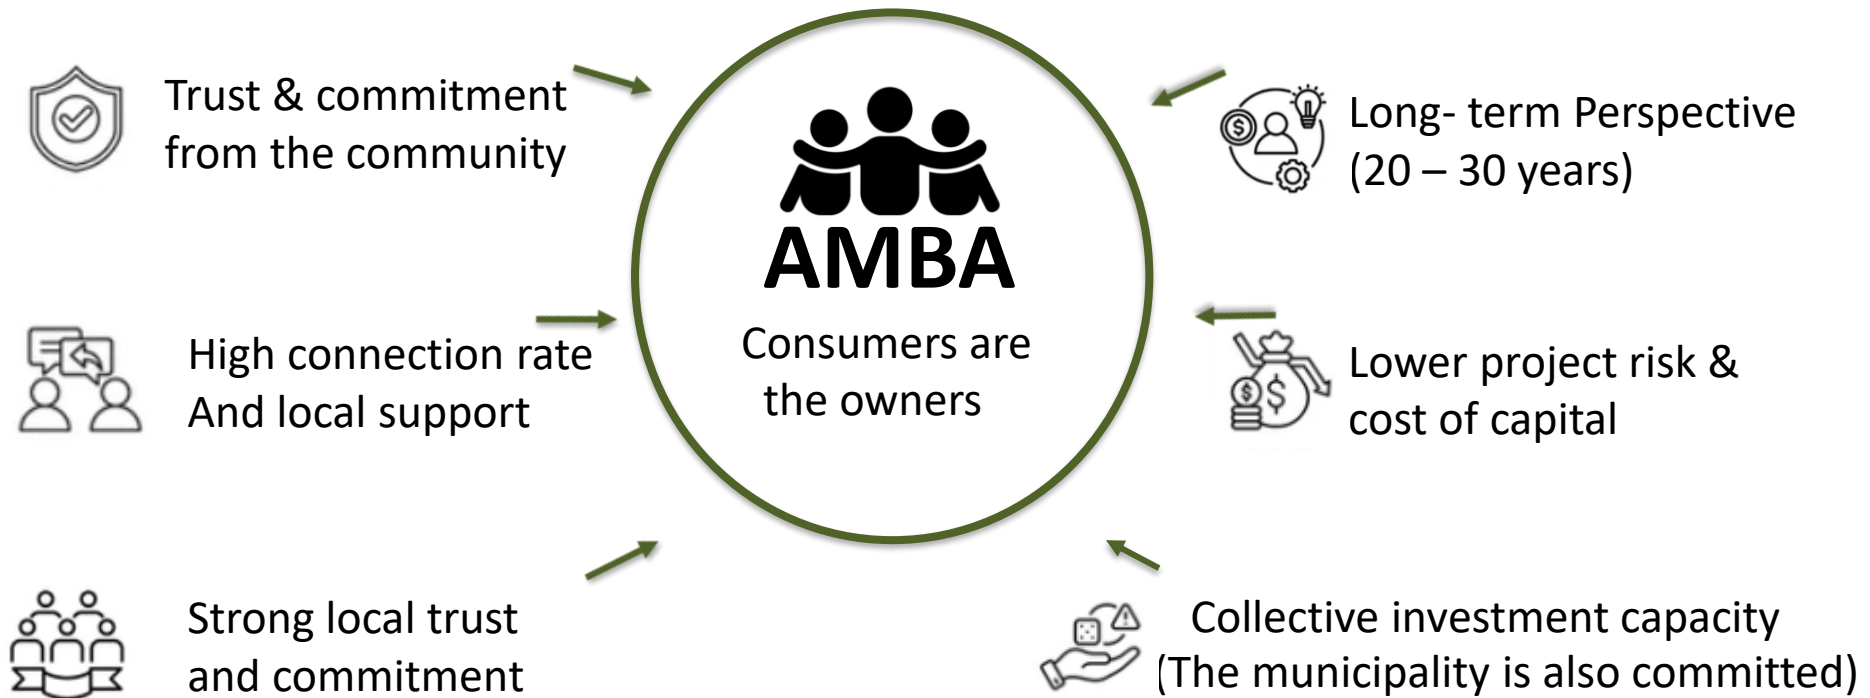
Trust & commitment from the community

Long- term Perspective (20 – 30 years)

AMBA

Consumers are the owners

High connection rate And local support

Lower project risk & cost of capital

Strong local trust and commitment

Collective investment capacity (The municipality is also committed)